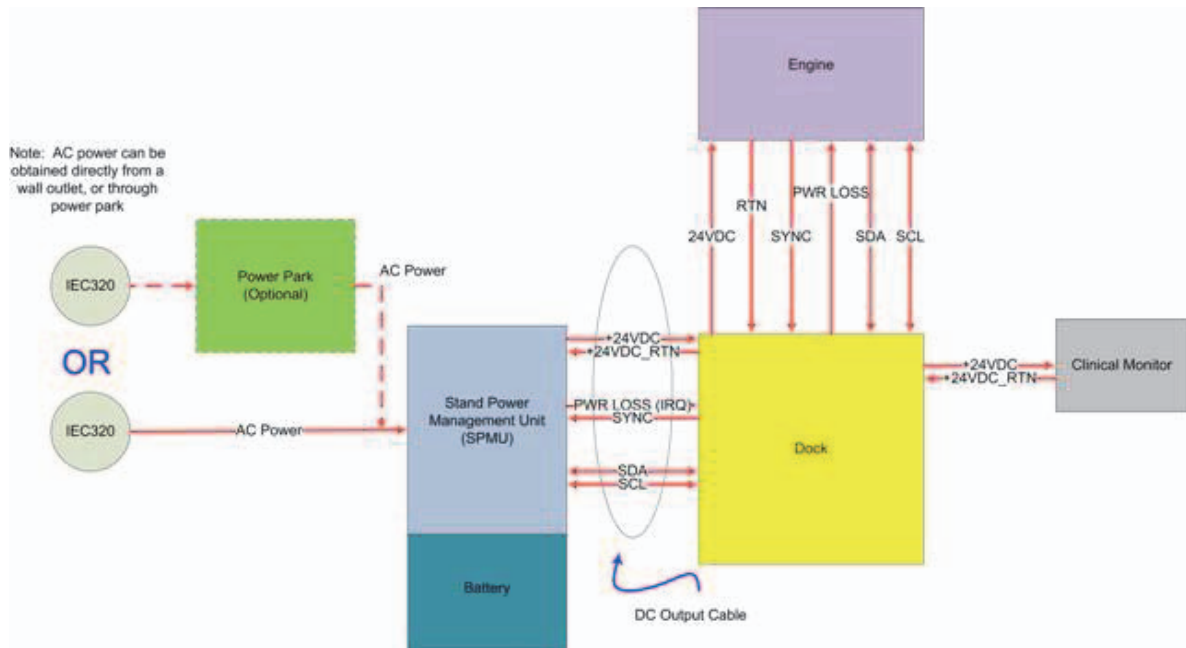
Engine

Note: AC power can be obtained directly from a wall outlet, or through power park

RTN

PWR LOSS

24VDC

SYNC

SDA

SCL

IEC320

Power Park (Optional)

AC Power

OR

+24VDC

+24VDC_RTN

+24VDC

+24VDC_RTN

Clinical Monitor

IEC320

AC Power

Stand Power Management Unit (SPMU)

PWR LOSS (IRQ)

SYNC

Dock

SDA

SCL

Battery

DC Output Cable